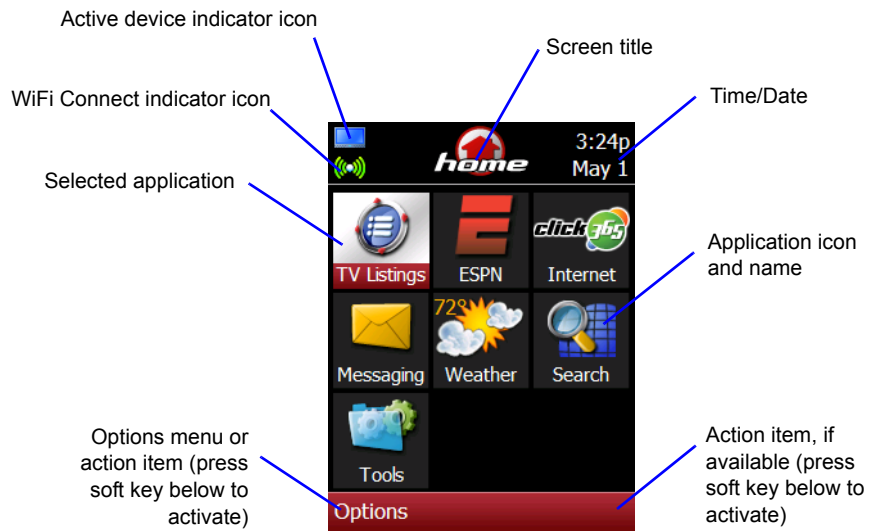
Active device indicator icon

Screen title

WiFi Connect indicator icon

Time/Date

3:24p
May 1

home

Selected application

TV Listings

ESPN

click 365

Internet

Application icon and name

Messaging

72°

Weather

Search

Tools

Options menu or action item (press soft key below to activate)

Action item, if available (press soft key below to activate)

Options